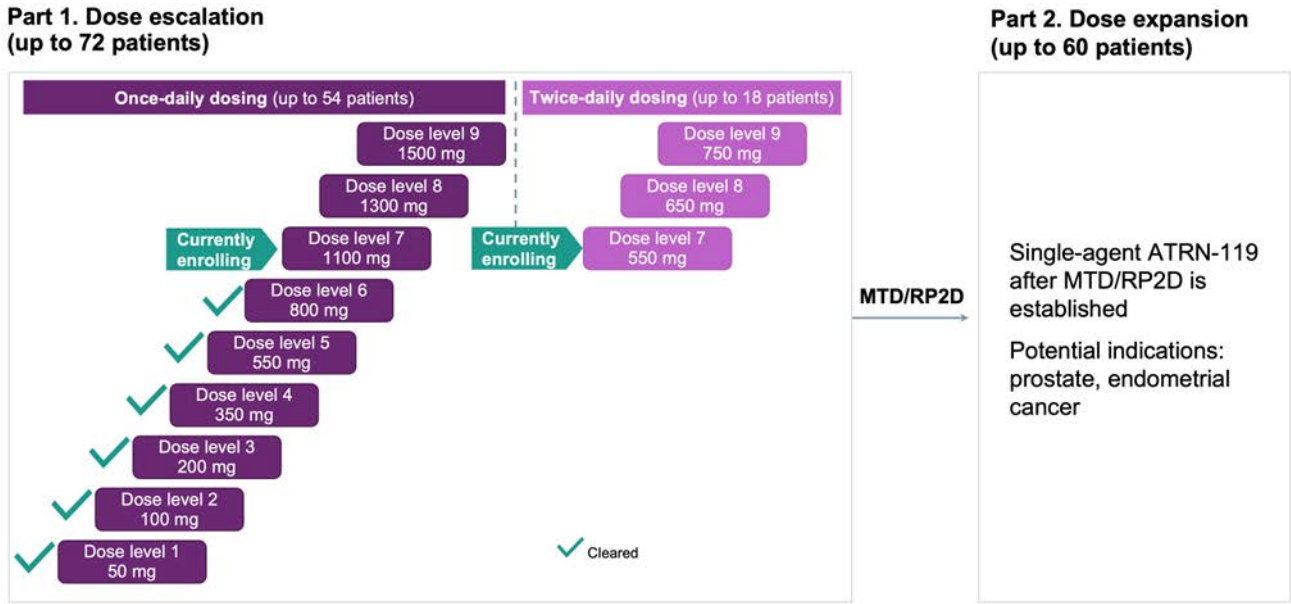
Part 1. Dose escalation (up to 72 patients)

Once-daily dosing (up to 54 patients)

Dose level 9
1500 mg

Dose level 8
1300 mg

Currently enrolling

Dose level 7
1100 mg

Dose level 6
800 mg

Dose level 5
550 mg

Dose level 4
350 mg

Dose level 3
200 mg

Dose level 2
100 mg

Dose level 1
50 mg

Twice-daily dosing (up to 18 patients)

Dose level 9
750 mg

Dose level 8
650 mg

Currently enrolling

Dose level 7
550 mg

Cleared

MTD/RP2D

Part 2. Dose expansion (up to 60 patients)

Single-agent ATRN-119 after MTD/RP2D is established

Potential indications: prostate, endometrial cancer